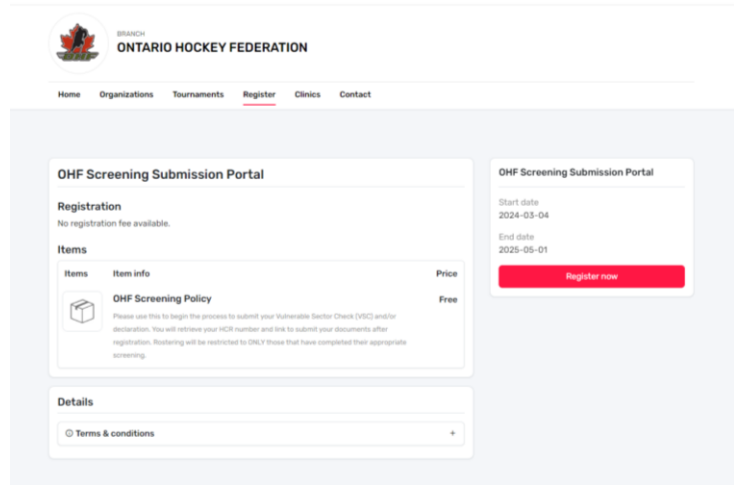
BRANCH
ONTARIO HOCKEY FEDERATION

Home Organizations Tournaments Register Clinics Contact

OHF Screening Submission Portal

Registration
No registration fee available.

Items

| Items | Item info | Price |
|---|---|---|
| | OHF Screening Policy<br>Please use this to begin the process to submit your Vulnerable Sector Check (VSC) and/or declaration. You will retrieve your HCR number and link to submit your documents after registration. Rostering will be restricted to ONLY those that have completed their appropriate screening. | Free |

Details

ⓘ Terms & conditions +

OHF Screening Submission Portal

Start date
2024-03-04

End date
2025-05-01

Register now